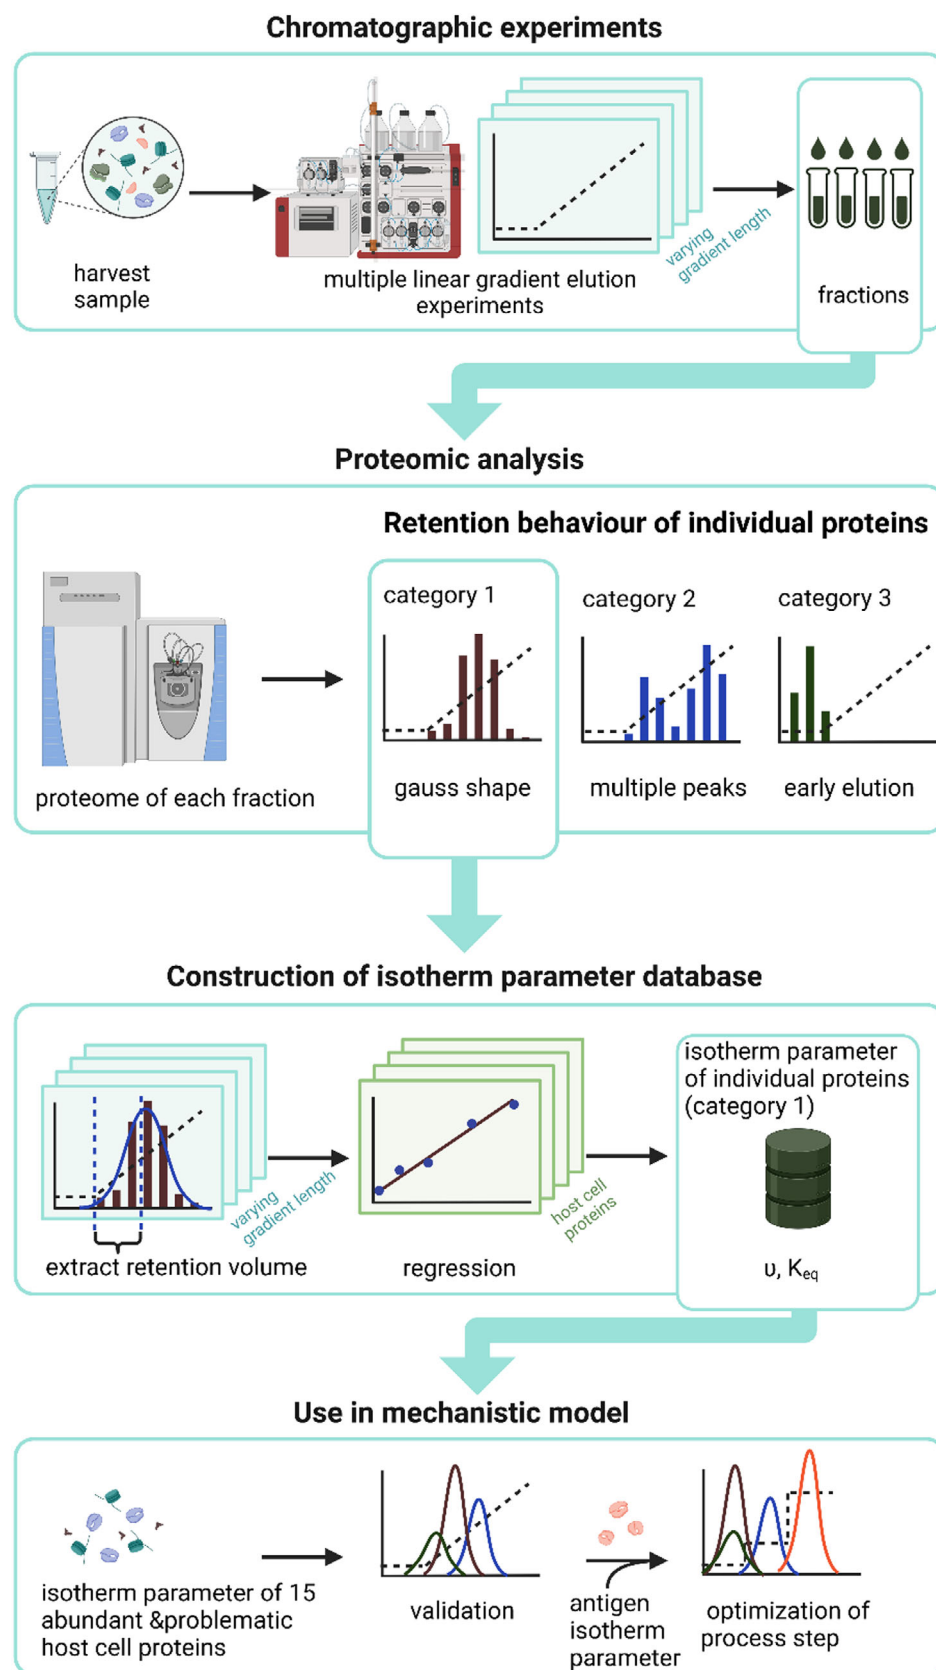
Chromatographic experiments

harvest sample

multiple linear gradient elution experiments

varying gradient length

fractions

Proteomic analysis

Retention behaviour of individual proteins

proteome of each fraction

category 1

gauss shape

category 2

multiple peaks

category 3

early elution

Construction of isotherm parameter database

varying gradient length

extract retention volume

regression

host cell proteins

isotherm parameter of individual proteins (category 1)

υ, $K_{eq}$

Use in mechanistic model

isotherm parameter of 15 abundant &problematic host cell proteins

validation

antigen isotherm parameter

optimization of process step